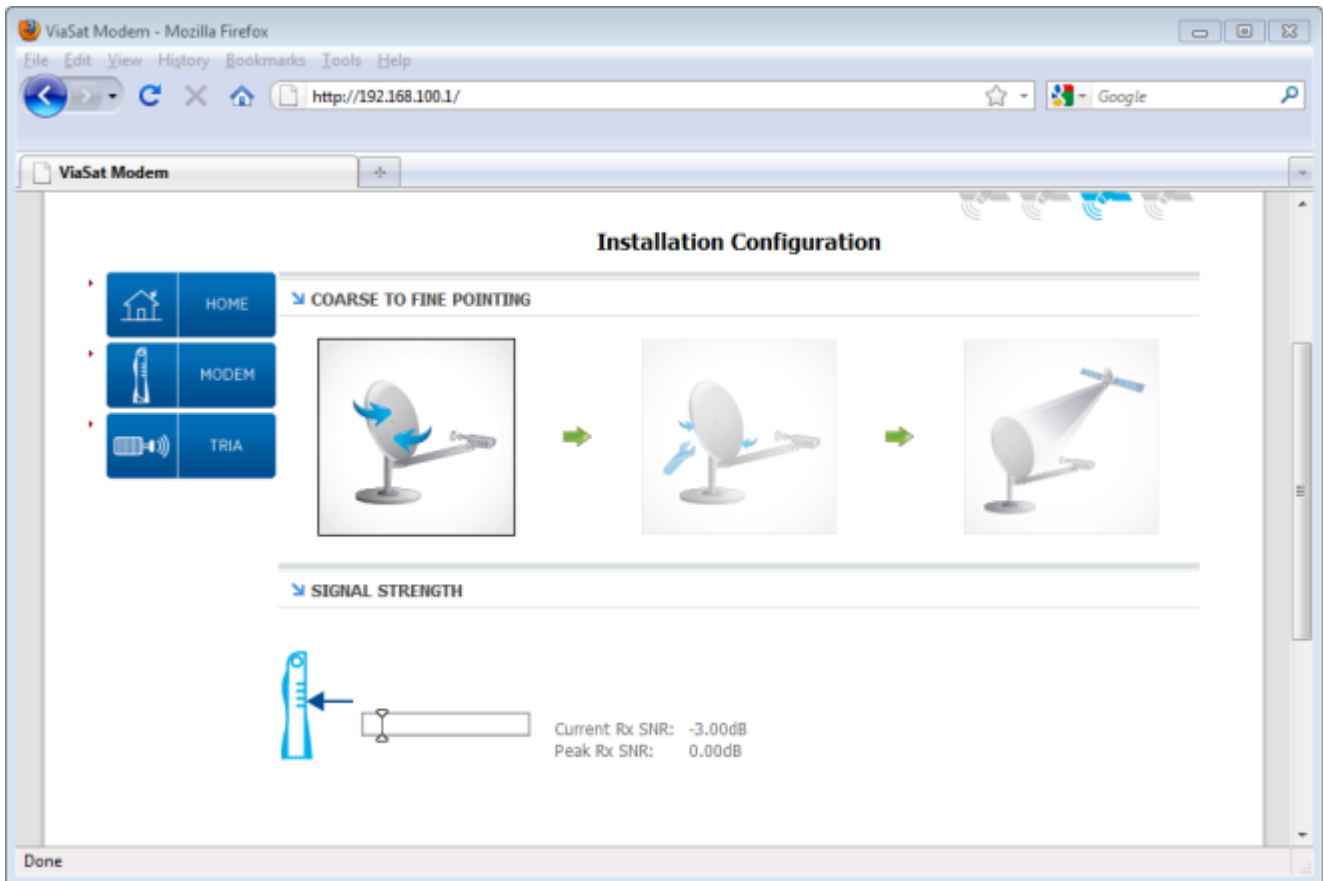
ViaSat Modem - Mozilla Firefox

File Edit View History Bookmarks Tools Help

http://192.168.100.1/

Google

ViaSat Modem

Installation Configuration

HOME

MODEM

TRIA

COARSE TO FINE POINTING

SIGNAL STRENGTH

Current Rx SNR: -3.00dB
Peak Rx SNR: 0.00dB

Done